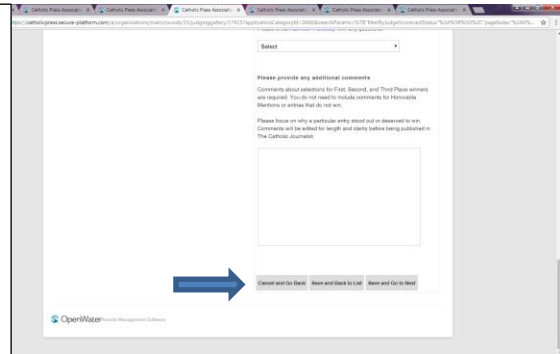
Catholic Press Associati × Catholic Press Associati × Catholic Press Associati × Catholic Press Associati × Catholic Press Associati × Catholic Press Associati × Catholic Press Associati ×

https://catholicpress.secure-platform.com/a/organizations/main/rounds/25/judginggallery/37%3FapplicationCategoryId=266&searchParams=%7B"filterByJudgeScoresandStatus"%3A%5B%5D%2C"pageIndex"%3A0%

Select

Please provide any additional comments

Comments about selections for First, Second, and Third Place winners are required. You do not need to include comments for Honorable Mentions or entries that do not win.

Please focus on why a particular entry stood out or deserved to win. Comments will be edited for length and clarity before being published in The Catholic Journalist.

Cancel and Go Back Save and Back to List Save and Go to Next

OpenWater Awards Management Software